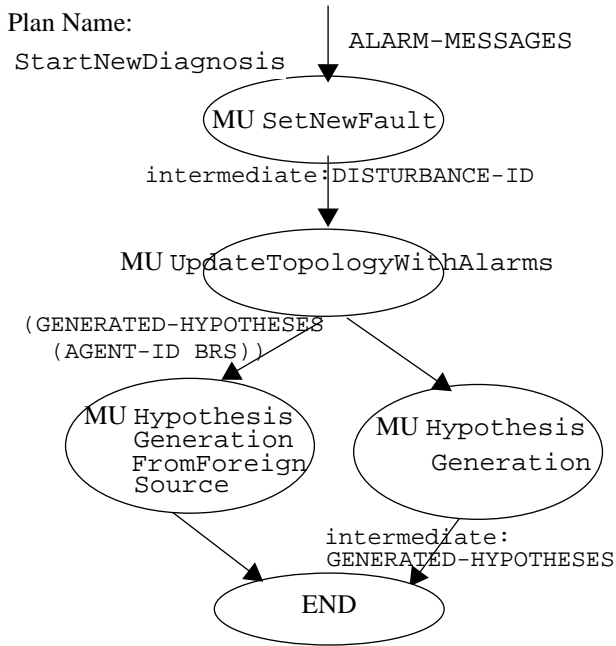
Plan Name:
StartNewDiagnosis

ALARM-MESSAGES

MU SetNewFault

intermediate:DISTURBANCE-ID

MU UpdateTopologyWithAlarms

(GENERATED-HYPOTHESES
(AGENT-ID BRS))

MU Hypothesis Generation FromForeign Source

MU Hypothesis Generation

intermediate:
GENERATED-HYPOTHESES

END